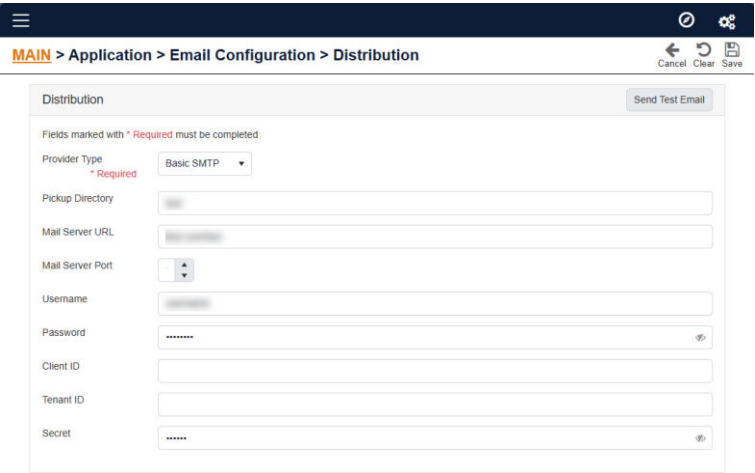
MAIN > Application > Email Configuration > Distribution

Cancel Clear Save

Distribution

Send Test Email

Fields marked with * Required must be completed

Provider Type
* Required

Basic SMTP

Pickup Directory

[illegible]

Mail Server URL

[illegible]

Mail Server Port

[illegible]

Username

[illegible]

Password

••••••••

Client ID

Tenant ID

Secret

••••••